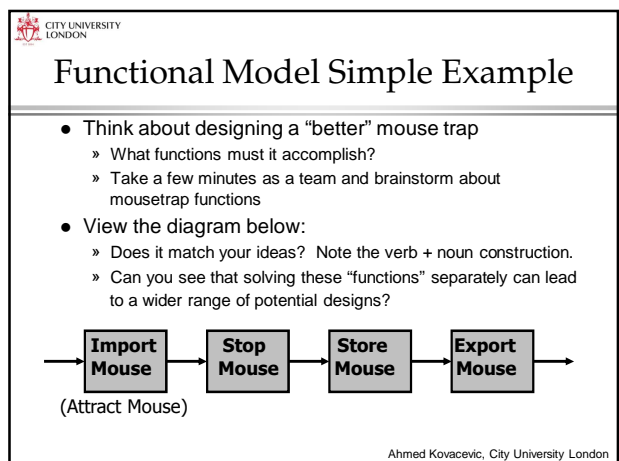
CITY UNIVERSITY LONDON

Functional Model Simple Example

- Think about designing a "better" mouse trap
  » What functions must it accomplish?
  » Take a few minutes as a team and brainstorm about mousetrap functions
- View the diagram below:
  » Does it match your ideas? Note the verb + noun construction.
  » Can you see that solving these "functions" separately can lead to a wider range of potential designs?

Import Mouse

Stop Mouse

Store Mouse

Export Mouse

(Attract Mouse)

Ahmed Kovacevic, City University London